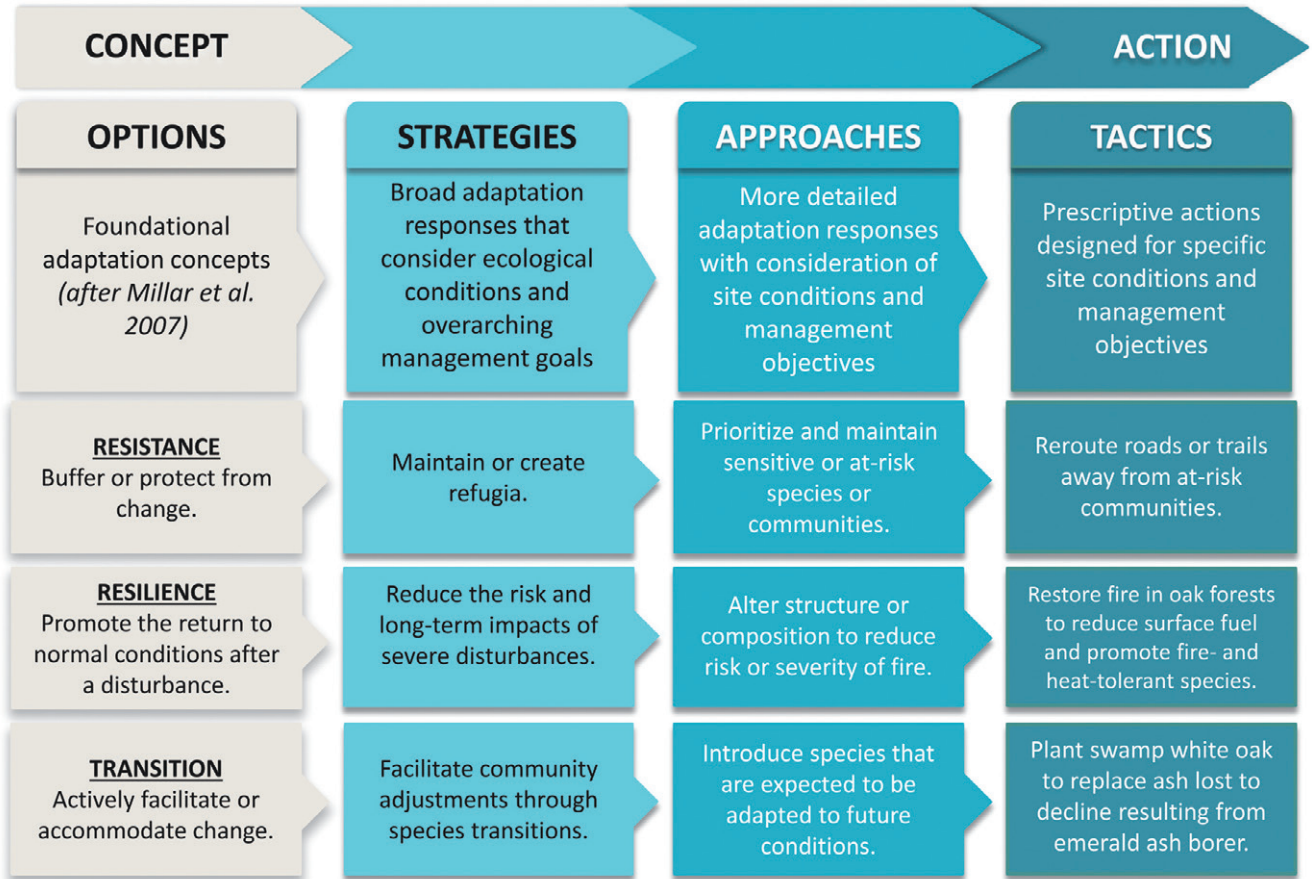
CONCEPT

ACTION

| OPTIONS | STRATEGIES | APPROACHES | TACTICS |
|---|---|---|---|
| Foundational adaptation concepts *(after Millar et al. 2007)* | Broad adaptation responses that consider ecological conditions and overarching management goals | More detailed adaptation responses with consideration of site conditions and management objectives | Prescriptive actions designed for specific site conditions and management objectives |
| **RESISTANCE** Buffer or protect from change. | Maintain or create refugia. | Prioritize and maintain sensitive or at-risk species or communities. | Reroute roads or trails away from at-risk communities. |
| **RESILIENCE** Promote the return to normal conditions after a disturbance. | Reduce the risk and long-term impacts of severe disturbances. | Alter structure or composition to reduce risk or severity of fire. | Restore fire in oak forests to reduce surface fuel and promote fire- and heat-tolerant species. |
| **TRANSITION** Actively facilitate or accommodate change. | Facilitate community adjustments through species transitions. | Introduce species that are expected to be adapted to future conditions. | Plant swamp white oak to replace ash lost to decline resulting from emerald ash borer. |